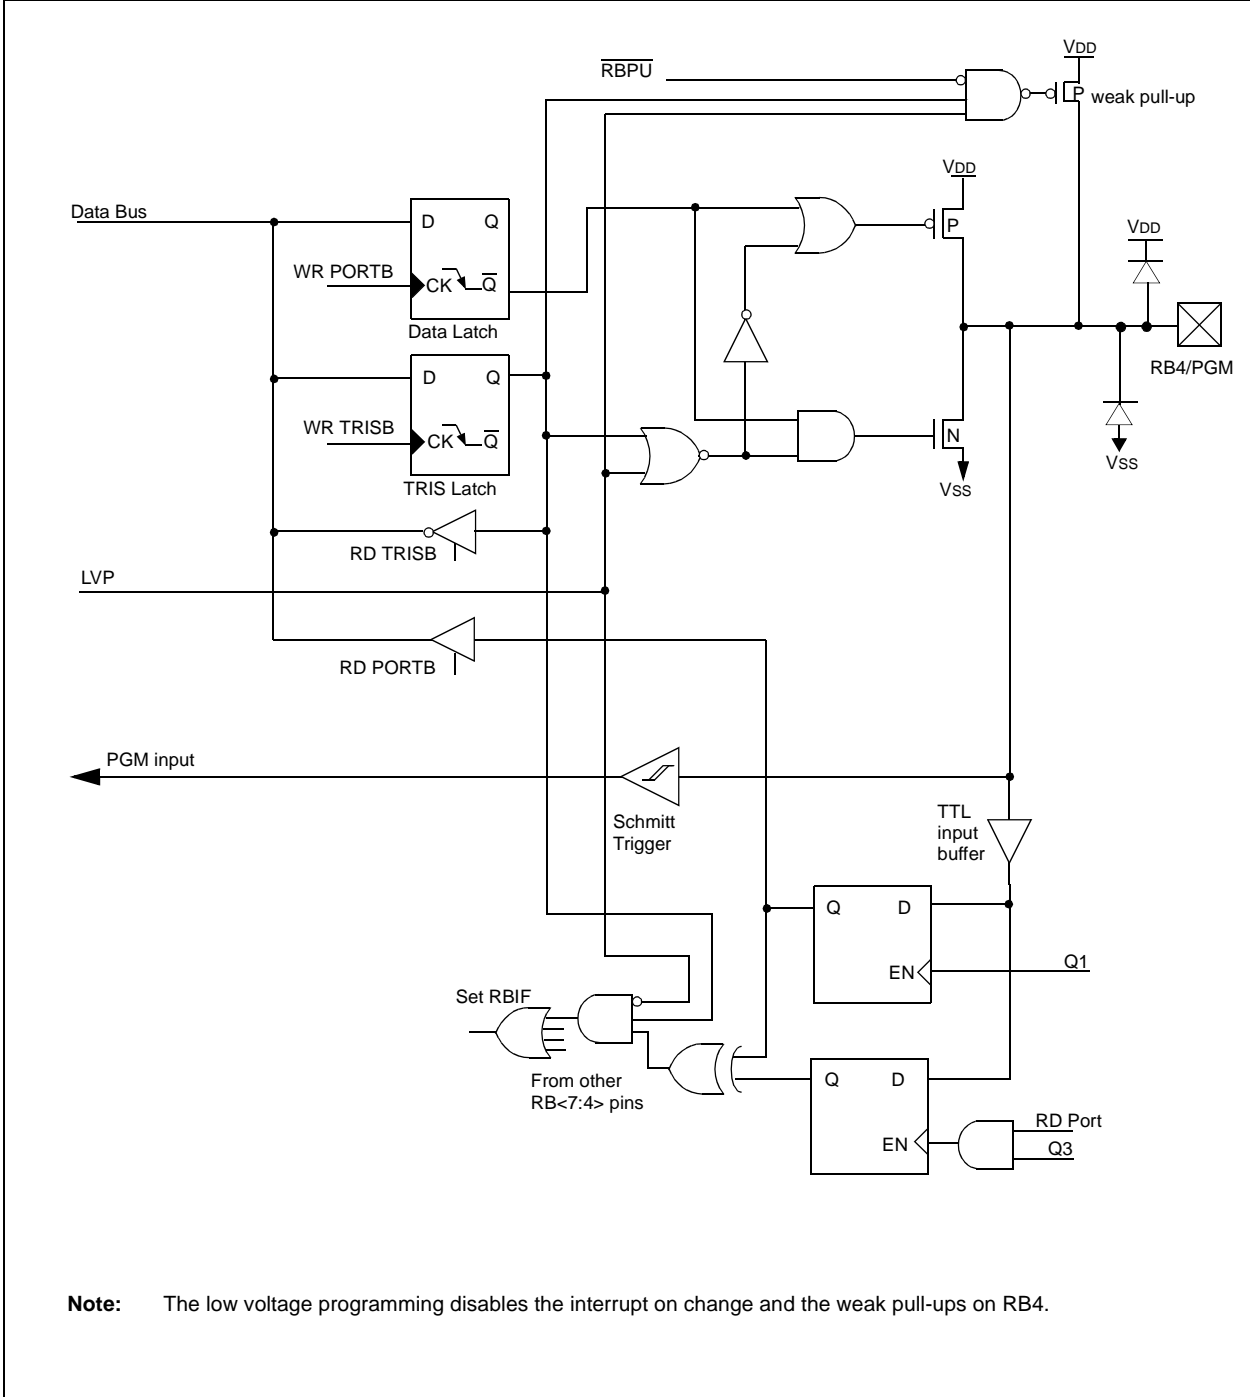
$\overline{RBPU}$

VDD

P weak pull-up

VDD

Data Bus

D Q

WR PORTB

CK $\overline{Q}$

Data Latch

P

VDD

RB4/PGM

D Q

WR TRISB

CK $\overline{Q}$

TRIS Latch

N

VSS

VSS

RD TRISB

LVP

RD PORTB

PGM input

Schmitt Trigger

TTL input buffer

Q D

EN

Q1

Set RBIF

From other RB<7:4> pins

Q D

EN

RD Port

Q3

**Note:** The low voltage programming disables the interrupt on change and the weak pull-ups on RB4.